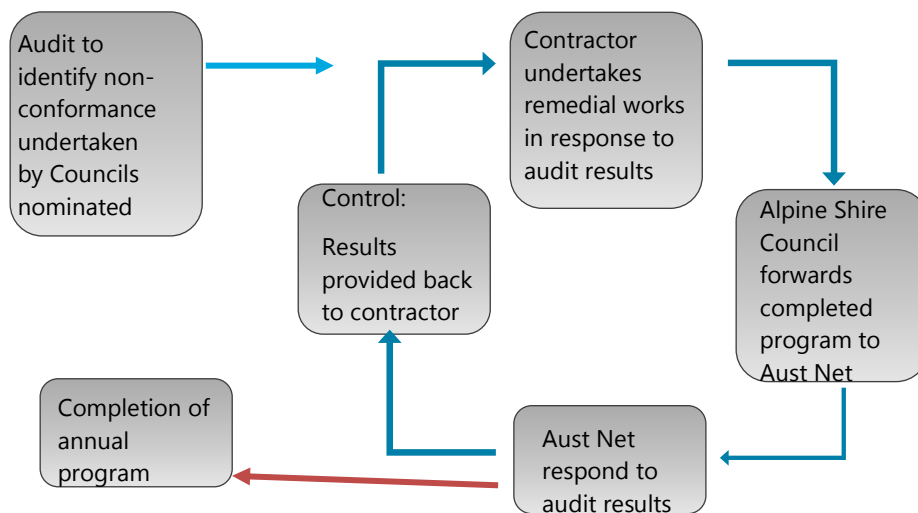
Audit to identify non-conformance undertaken by Councils nominated

Contractor undertakes remedial works in response to audit results

Control:

Results provided back to contractor

Alpine Shire Council forwards completed program to Aust Net

Completion of annual program

Aust Net respond to audit results